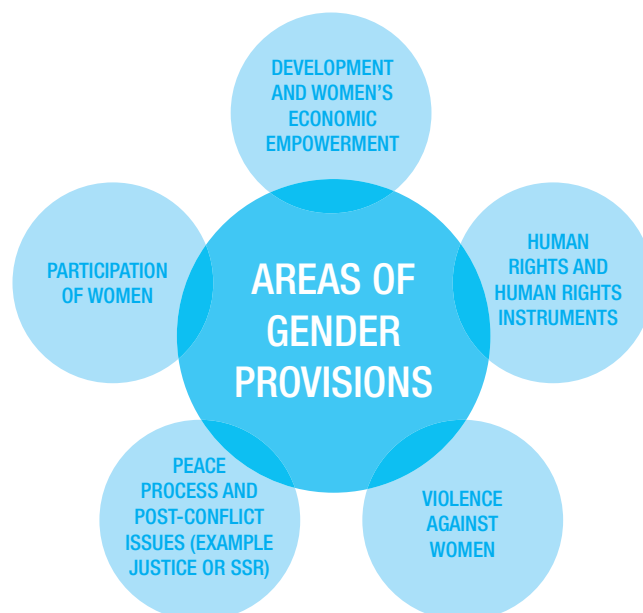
AREAS OF GENDER PROVISIONS

DEVELOPMENT AND WOMEN'S ECONOMIC EMPOWERMENT

HUMAN RIGHTS AND HUMAN RIGHTS INSTRUMENTS

VIOLENCE AGAINST WOMEN

PEACE PROCESS AND POST-CONFLICT ISSUES (EXAMPLE JUSTICE OR SSR)

PARTICIPATION OF WOMEN